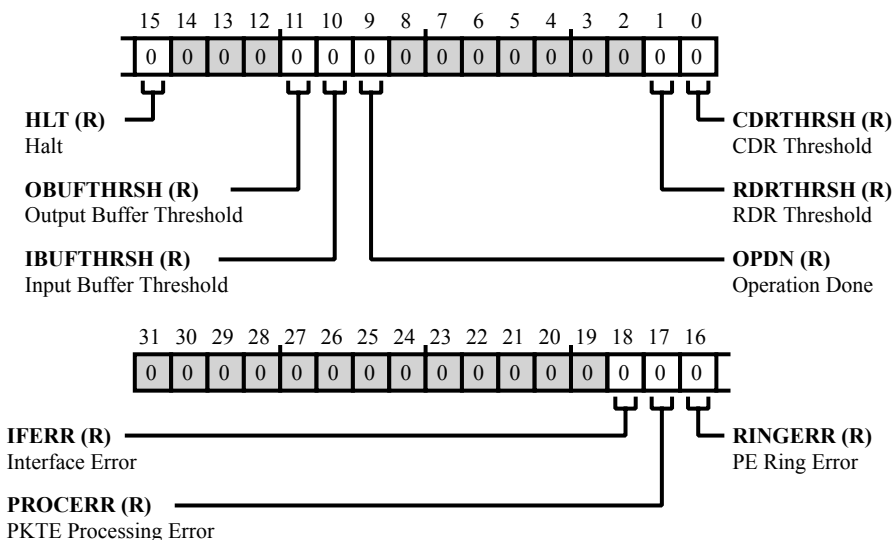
15 14 13 12 11 10 9 8 7 6 5 4 3 2 1 0

| 0 | 0 | 0 | 0 | 0 | 0 | 0 | 0 | 0 | 0 | 0 | 0 | 0 | 0 | 0 | 0 |
|---|---|---|---|---|---|---|---|---|---|---|---|---|---|---|---|

**HLT (R)**
Halt

**OBUFTHRSH (R)**
Output Buffer Threshold

**IBUFTHRSH (R)**
Input Buffer Threshold

**CDRTHRSH (R)**
CDR Threshold

**RDRTHRSH (R)**
RDR Threshold

**OPDN (R)**
Operation Done

31 30 29 28 27 26 25 24 23 22 21 20 19 18 17 16

| 0 | 0 | 0 | 0 | 0 | 0 | 0 | 0 | 0 | 0 | 0 | 0 | 0 | 0 | 0 | 0 |
|---|---|---|---|---|---|---|---|---|---|---|---|---|---|---|---|

**IFERR (R)**
Interface Error

**RINGERR (R)**
PE Ring Error

**PROCERR (R)**
PKTE Processing Error